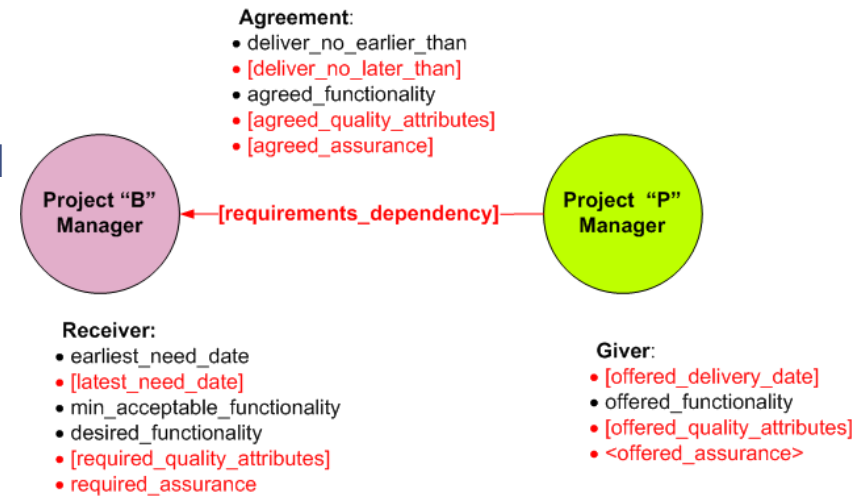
Agreement:
• deliver_no_earlier_than
• [deliver_no_later_than]
• agreed_functionality
• [agreed_quality_attributes]
• [agreed_assurance]

Project "B" Manager

[requirements_dependency]

Project "P" Manager

Receiver:
• earliest_need_date
• [latest_need_date]
• min_acceptable_functionality
• desired_functionality
• [required_quality_attributes]
• required_assurance

Giver:
• [offered_delivery_date]
• offered_functionality
• [offered_quality_attributes]
• <offered_assurance>